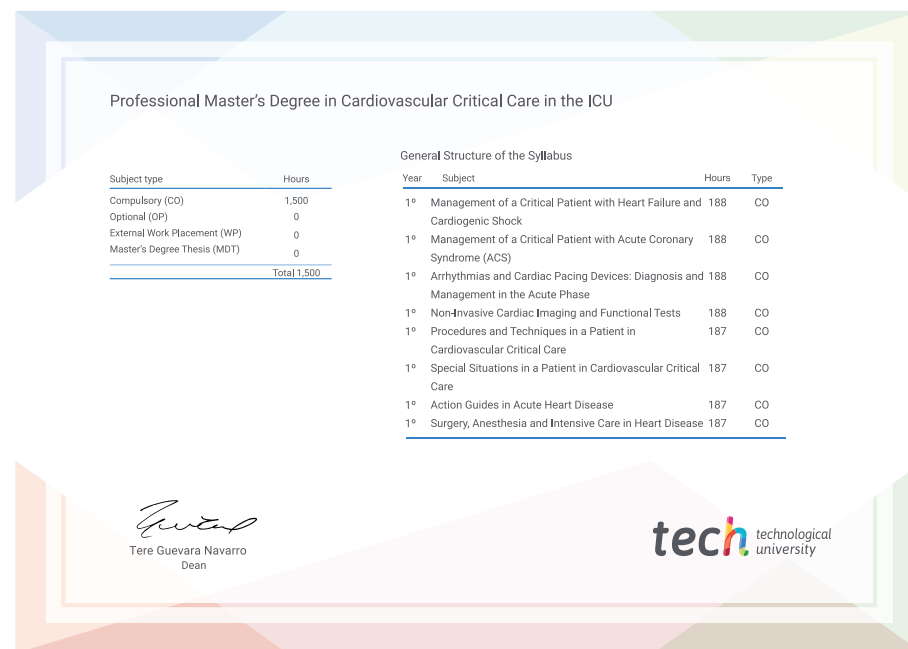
Professional Master's Degree in Cardiovascular Critical Care in the ICU

| Subject type | Hours |
|---|---|
| Compulsory (CO) | 1,500 |
| Optional (OP) | 0 |
| External Work Placement (WP) | 0 |
| Master's Degree Thesis (MDT) | 0 |
| | Total 1,500 |

General Structure of the Syllabus

| Year | Subject | Hours | Type |
|---|---|---|---|
| 1º | Management of a Critical Patient with Heart Failure and Cardiogenic Shock | 188 | CO |
| 1º | Management of a Critical Patient with Acute Coronary Syndrome (ACS) | 188 | CO |
| 1º | Arrhythmias and Cardiac Pacing Devices: Diagnosis and Management in the Acute Phase | 188 | CO |
| 1º | Non-Invasive Cardiac Imaging and Functional Tests | 188 | CO |
| 1º | Procedures and Techniques in a Patient in Cardiovascular Critical Care | 187 | CO |
| 1º | Special Situations in a Patient in Cardiovascular Critical Care | 187 | CO |
| 1º | Action Guides in Acute Heart Disease | 187 | CO |
| 1º | Surgery, Anesthesia and Intensive Care in Heart Disease | 187 | CO |

Tere Guevara Navarro
Dean

tech technological university